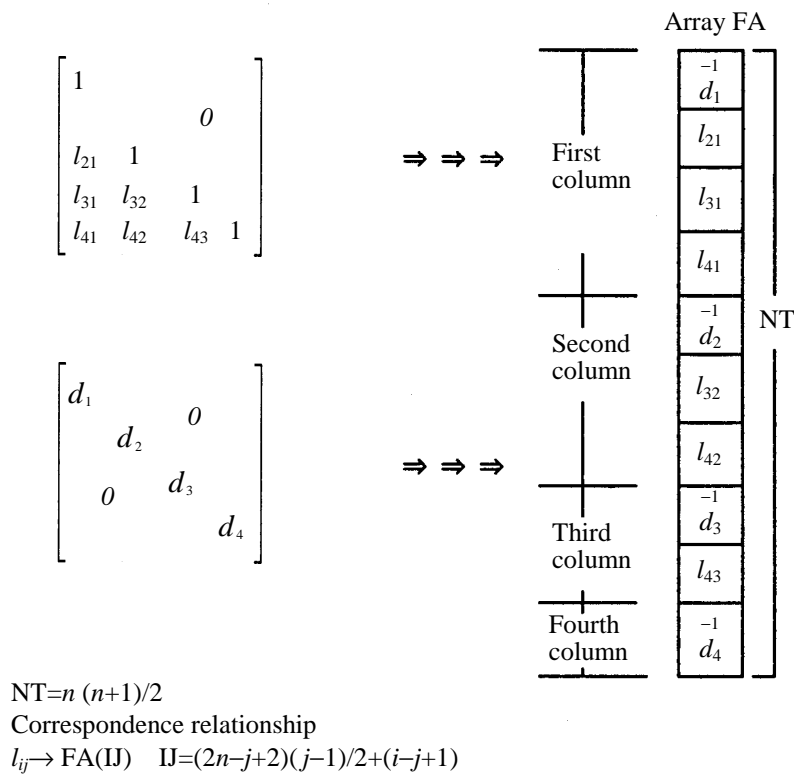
Array FA

$\begin{bmatrix} 1 & & & \\ & & 0 & \\ l_{21} & 1 & & \\ l_{31} & l_{32} & 1 & \\ l_{41} & l_{42} & l_{43} & 1 \end{bmatrix}$ ⇒ ⇒ ⇒

$\begin{bmatrix} d_1 & & & \\ & d_2 & 0 & \\ 0 & & d_3 & \\ & & & d_4 \end{bmatrix}$ ⇒ ⇒ ⇒

First column

Second column

Third column

Fourth column

| |
|---|
| $\overset{-1}{d_1}$ |
| $l_{21}$ |
| $l_{31}$ |
| $l_{41}$ |
| $\overset{-1}{d_2}$ |
| $l_{32}$ |
| $l_{42}$ |
| $\overset{-1}{d_3}$ |
| $l_{43}$ |
| $\overset{-1}{d_4}$ |

NT

NT=$n$ ($n$+1)/2
Correspondence relationship
$l_{ij}\rightarrow$ FA(IJ) IJ=$(2n-j+2)(j-1)/2+(i-j+1)$